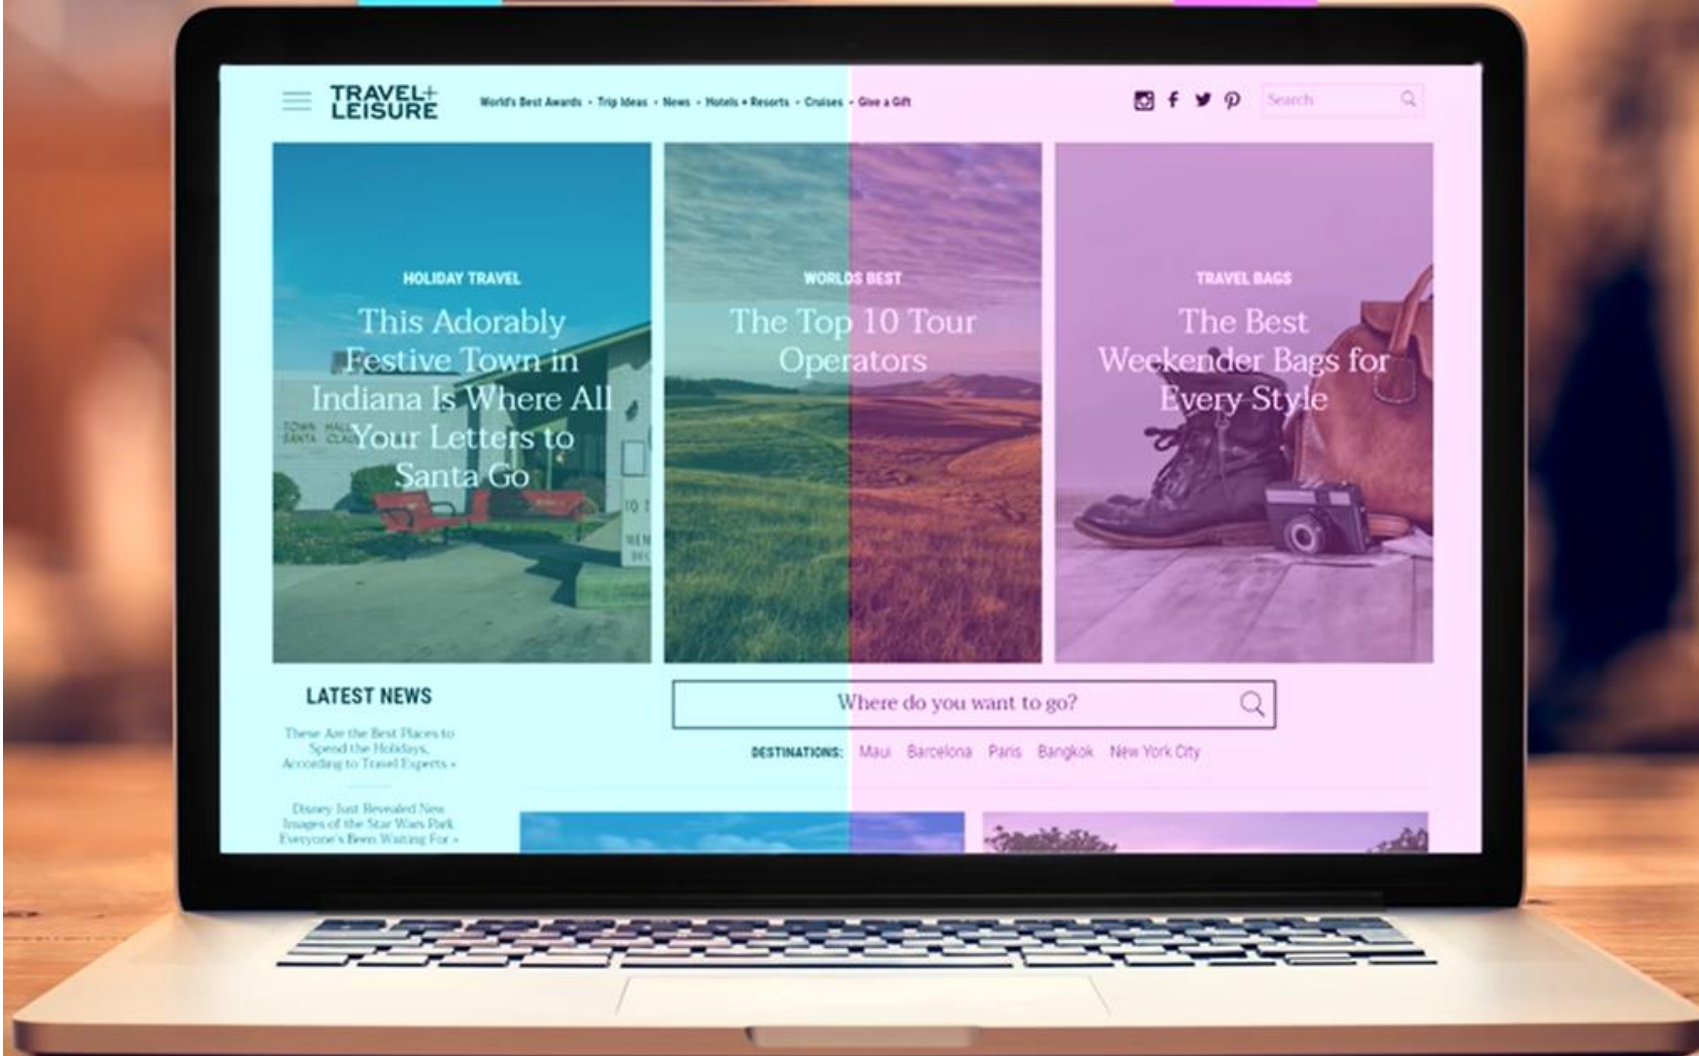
TRAVEL+
LEISURE

World's Best Awards • Trip Ideas • News • Hotels + Resorts • Cruises • Give a Gift

Search

HOLIDAY TRAVEL

This Adorably Festive Town in Indiana Is Where All Your Letters to Santa Go

WORLDS BEST

The Top 10 Tour Operators

TRAVEL BAGS

The Best Weekender Bags for Every Style

LATEST NEWS

These Are the Best Places to Spend the Holidays, According to Travel Experts »

Disney Just Revealed New Images of the Star Wars Park Everyone's Been Waiting For »

Where do you want to go?

DESTINATIONS: Maui Barcelona Paris Bangkok New York City